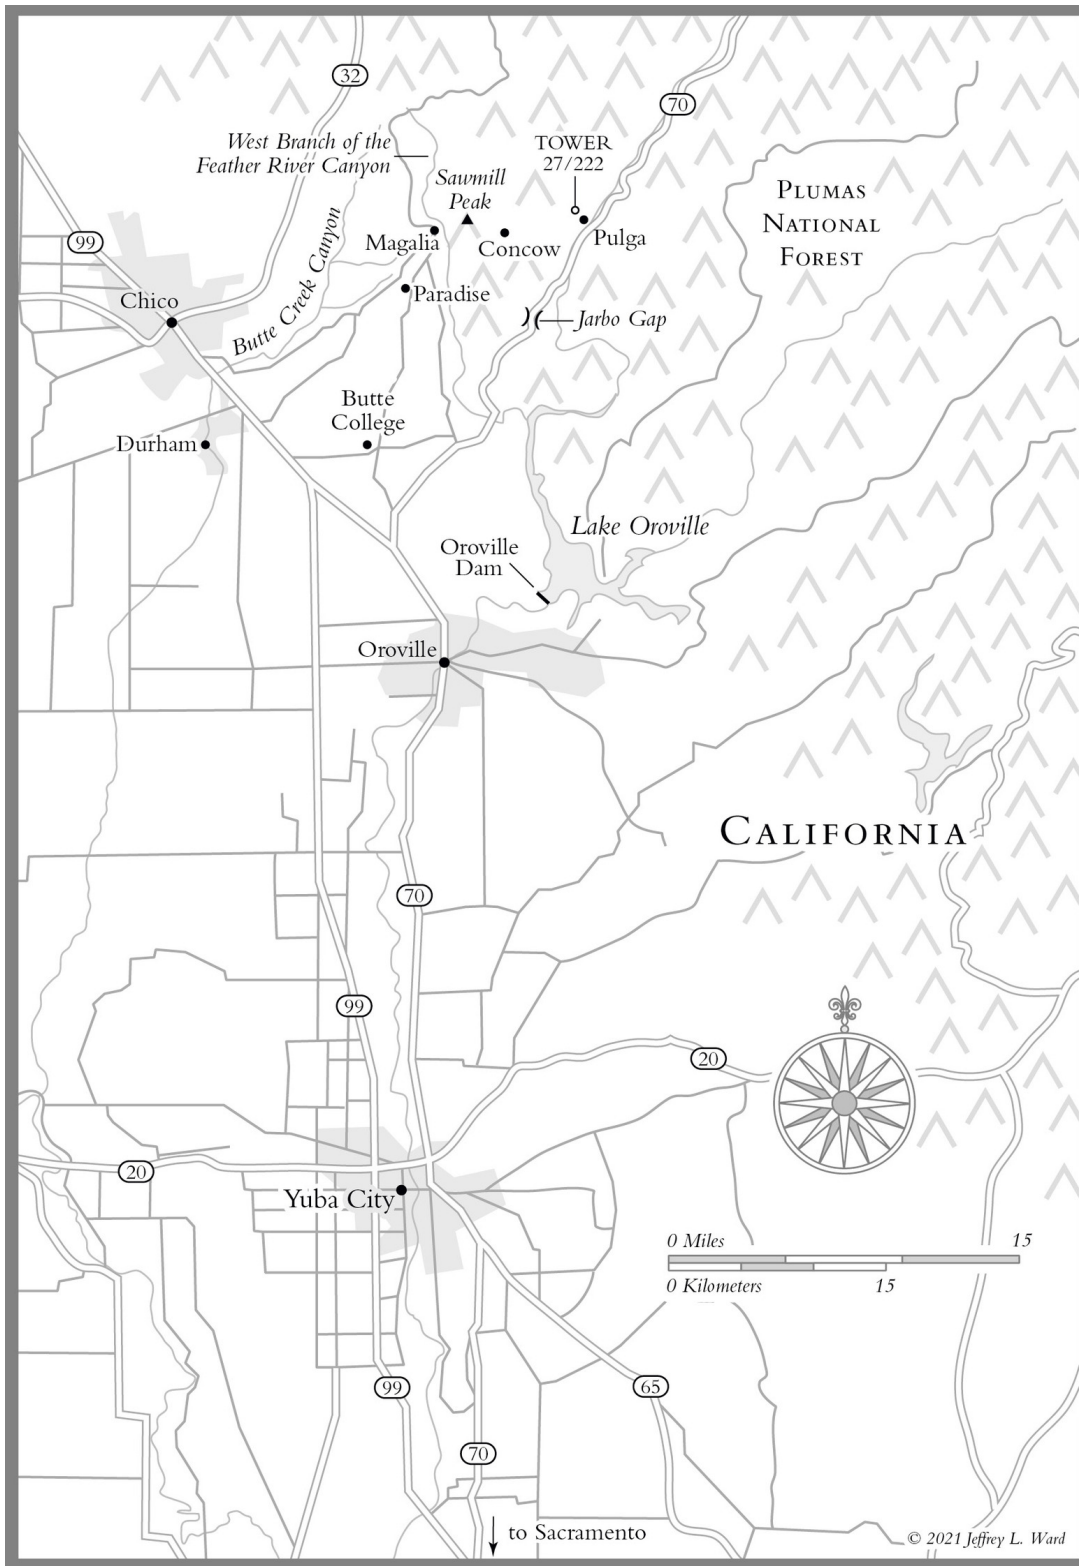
32

70

West Branch of the Feather River Canyon

TOWER 27/222

Sawmill Peak

PLUMAS NATIONAL FOREST

99

Magalia

Concow

Pulga

Butte Creek Canyon

Chico

Paradise

Jarbo Gap

Butte College

Durham

Lake Oroville

Oroville Dam

Oroville

CALIFORNIA

70

99

20

20

Yuba City

0 Miles 15

0 Kilometers 15

99

65

70

to Sacramento

© 2021 Jeffrey L. Ward